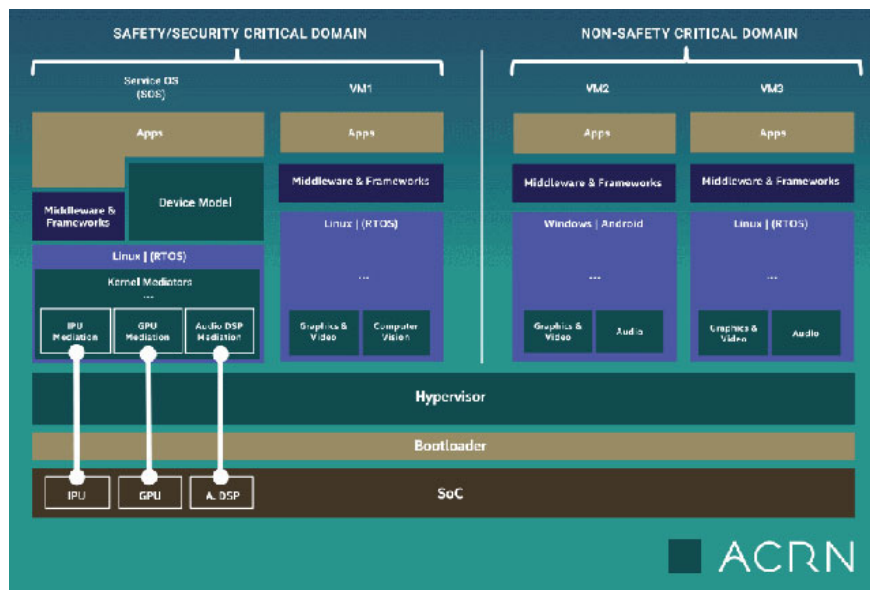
SAFETY/SECURITY CRITICAL DOMAIN

NON-SAFETY CRITICAL DOMAIN

Service OS (SOS)

VM1

VM2

VM3

Apps

Apps

Apps

Apps

Middleware & Frameworks

Device Model

Middleware & Frameworks

Middleware & Frameworks

Middleware & Frameworks

Linux | (RTOS)

Linux | (RTOS)

Windows | Android

Linux | (RTOS)

Kernel Mediators

...

...

...

...

IPU Mediation

GPU Mediation

Audio DSP Mediation

Graphics & Video

Computer Vision

Graphics & Video

Audio

Graphics & Video

Audio

Hypervisor

Bootloader

IPU

GPU

A. DSP

SoC

ACRN